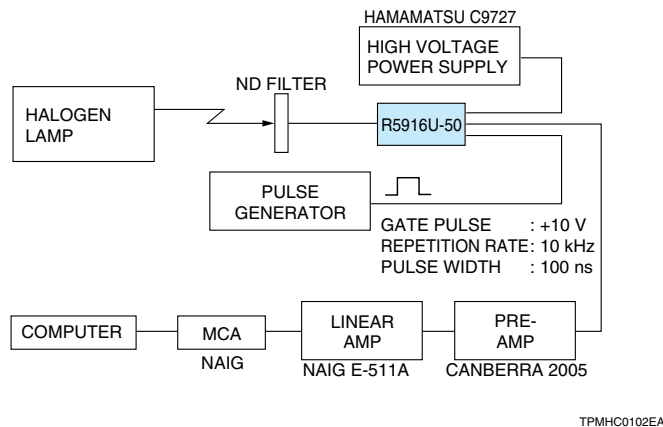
HAMAMATSU C9727

HIGH VOLTAGE POWER SUPPLY

ND FILTER

HALOGEN LAMP

R5916U-50

PULSE GENERATOR

GATE PULSE : +10 V
REPETITION RATE: 10 kHz
PULSE WIDTH : 100 ns

COMPUTER

MCA
NAIG

LINEAR AMP
NAIG E-511A

PRE-AMP
CANBERRA 2005

TPMHC0102EA